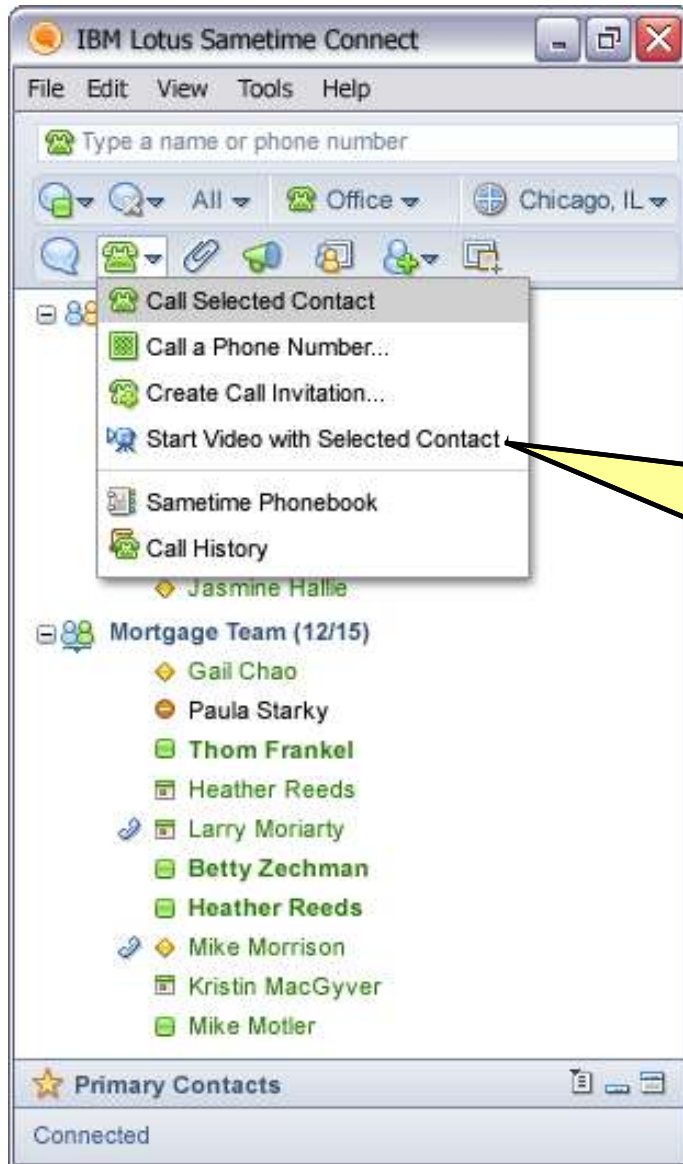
IBM Lotus Sametime Connect

File Edit View Tools Help

Type a name or phone number

All Office Chicago, IL

Call Selected Contact
Call a Phone Number...
Create Call Invitation...
Start Video with Selected Contact
Sametime Phonebook
Call History

Jasmine Hallie

Mortgage Team (12/15)
Gail Chao
Paula Starky
Thom Frankel
Heather Reeds
Larry Moriarty
Betty Zechman
Heather Reeds
Mike Morrison
Kristin MacGyver
Mike Motler

Primary Contacts

Connected